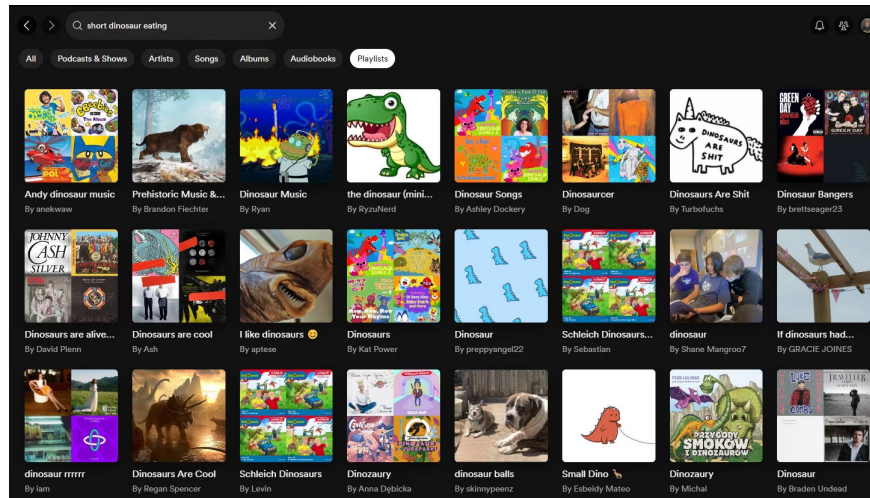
short dinosaur eating

All Podcasts & Shows Artists Songs Albums Audiobooks Playlists

Andy dinosaur music
By anekwaw

Prehistoric Music &...
By Brandon Fiechter

Dinosaur Music
By Ryan

the dinosaur (mini...
By RyzuNerd

Dinosaur Songs
By Ashley Dockery

Dinosaurcer
By Dog

DINOSAURS ARE SHIT
Dinosaurs Are Shit
By Turbofuchs

GREEN DAY
Dinosaur Bangers
By brettseager23

JOHNNY CASH SILVER
Dinosaurs are alive...
By David Plenn

Dinosaurs are cool
By Ash

I like dinosaurs 😊
By aptese

Dinosaurs
By Kat Power

Dinosaur
By preppyangel22

Schleich Dinosaurs...
By Sebastian

dinosaur
By Shane Mangroo7

If dinosaurs had...
By GRACIE JOINES

dinosaur rrrrrr
By iam

Dinosaurs Are Cool
By Regan Spencer

Schleich Dinosaurs
By Levin

Dinozaury
By Anna Dębicka

dinosaur balls
By skinnypeenz

Small Dino 🦕
By Esbeidy Mateo

PRZYGODY SMOKÓW I DINOZAURÓW
Dinozaury
By Michal

TRAVELLER
Dinosaur
By Braden Undead